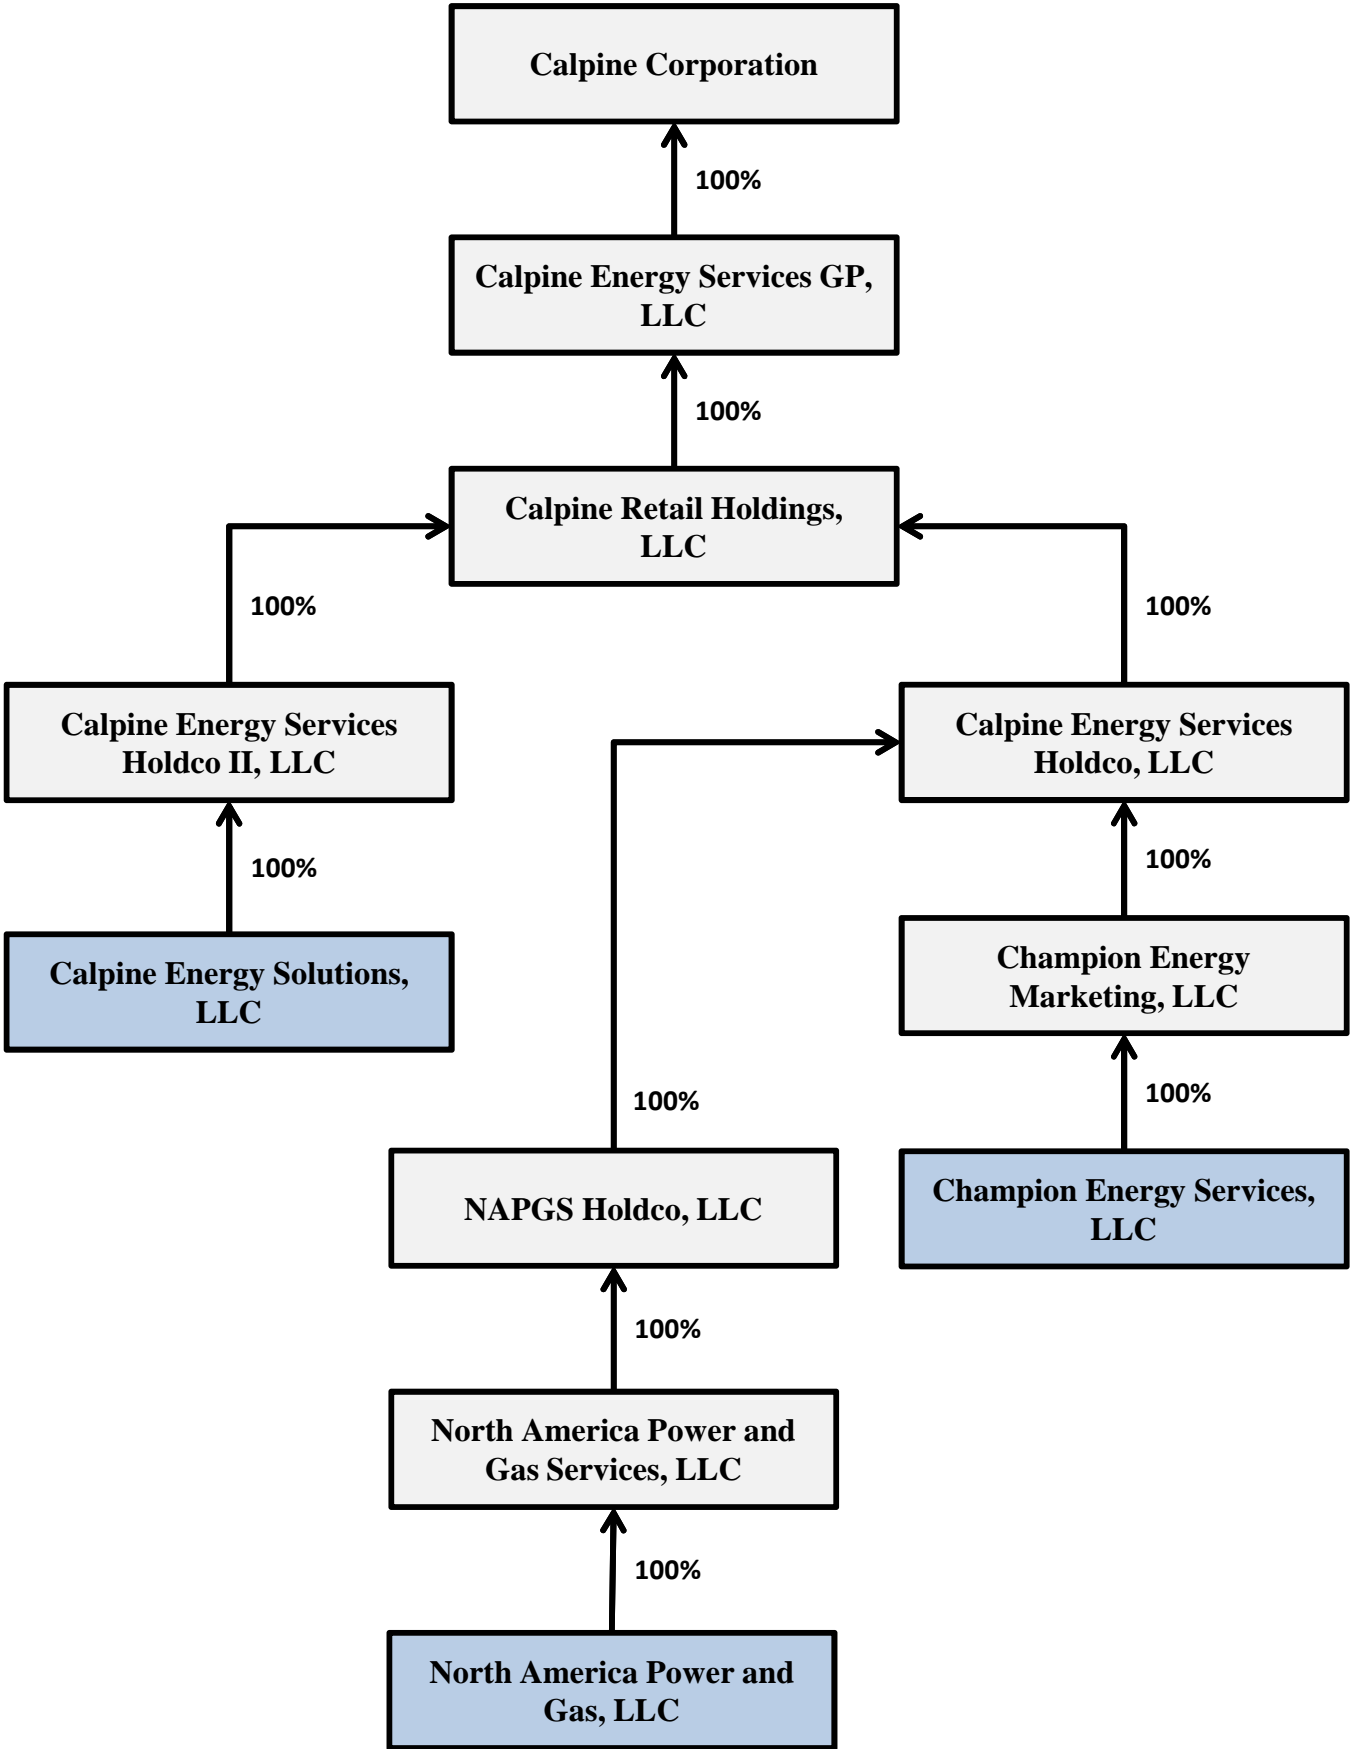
Calpine Corporation

100%

Calpine Energy Services GP, LLC

100%

Calpine Retail Holdings, LLC

100%

100%

Calpine Energy Services Holdco II, LLC

Calpine Energy Services Holdco, LLC

100%

100%

Calpine Energy Solutions, LLC

Champion Energy Marketing, LLC

100%

100%

NAPGS Holdco, LLC

Champion Energy Services, LLC

100%

North America Power and Gas Services, LLC

100%

North America Power and Gas, LLC